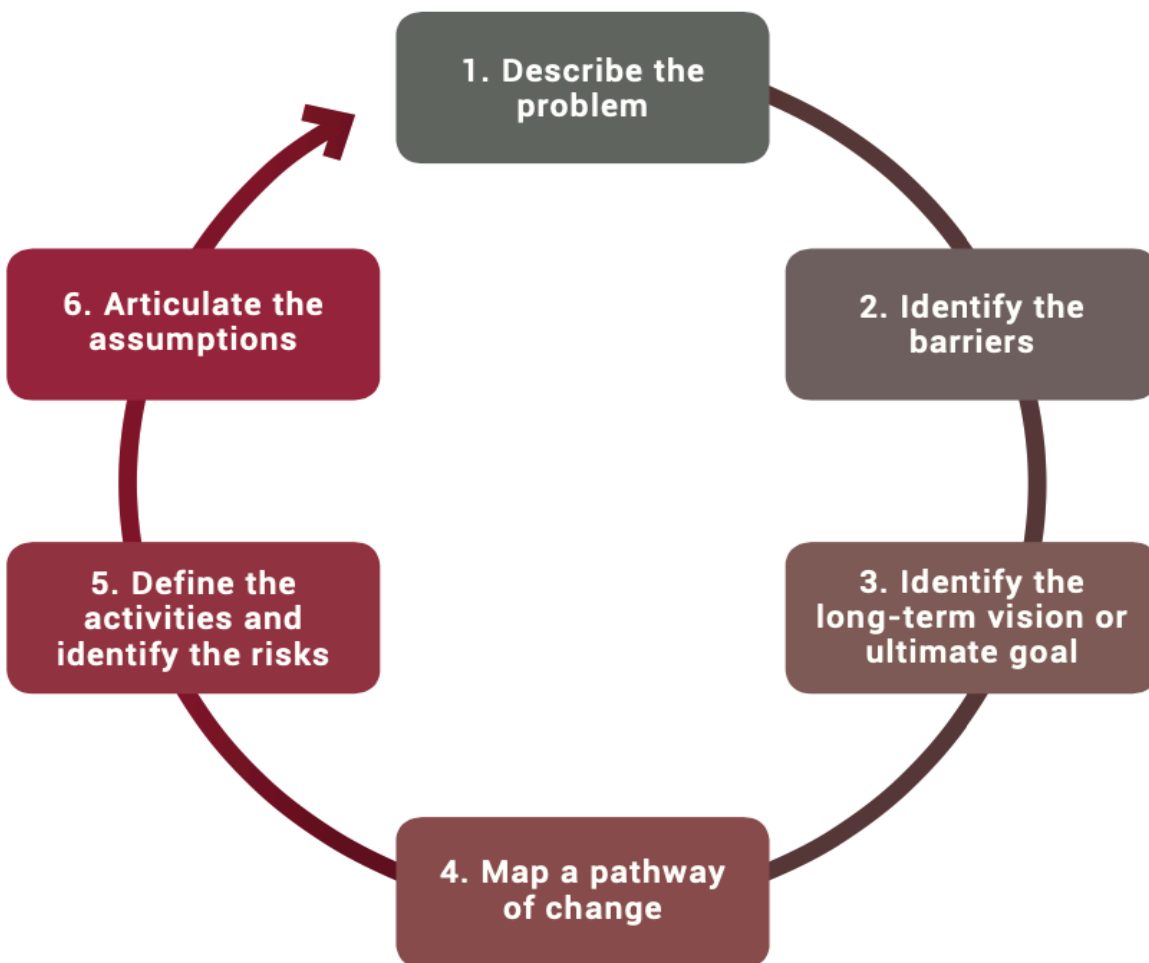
1. Describe the problem

2. Identify the barriers

3. Identify the long-term vision or ultimate goal

4. Map a pathway of change

5. Define the activities and identify the risks

6. Articulate the assumptions